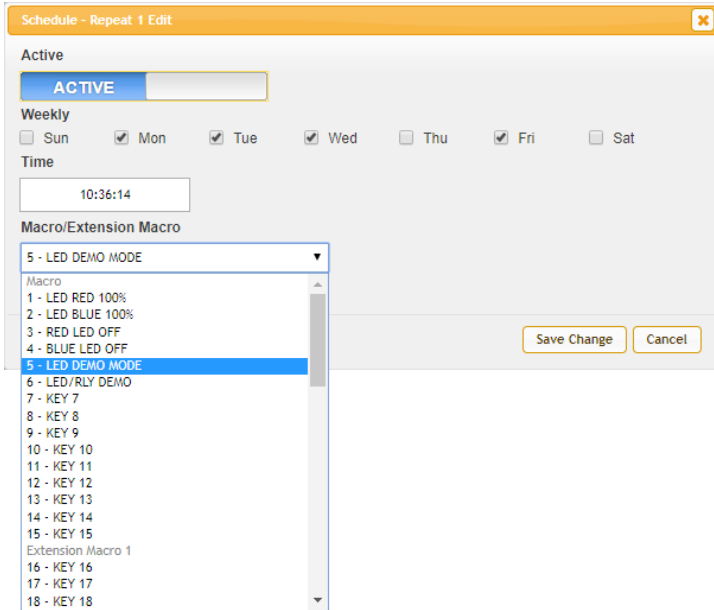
Schedule - Repeat 1 Edit

Active

ACTIVE

Weekly

Sun Mon Tue Wed Thu Fri Sat

Time

10:36:14

Macro/Extension Macro

5 - LED DEMO MODE

Macro
1 - LED RED 100%
2 - LED BLUE 100%
3 - RED LED OFF
4 - BLUE LED OFF
5 - LED DEMO MODE
6 - LED/RLY DEMO
7 - KEY 7
8 - KEY 8
9 - KEY 9
10 - KEY 10
11 - KEY 11
12 - KEY 12
13 - KEY 13
14 - KEY 14
15 - KEY 15
Extension Macro 1
16 - KEY 16
17 - KEY 17
18 - KEY 18

Save Change Cancel